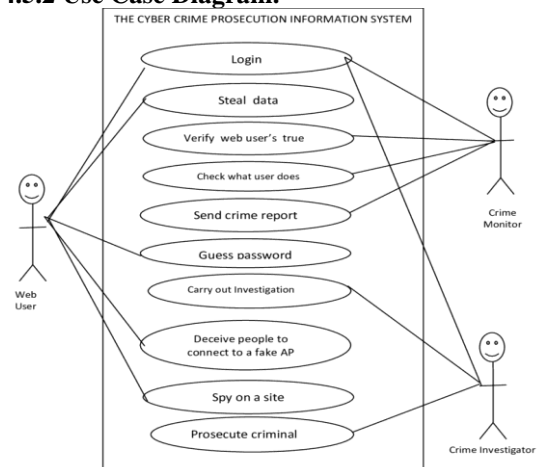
4.5.2 Use Case Diagram:

THE CYBER CRIME PROSECUTION INFORMATION SYSTEM

Login

Steal data

Verify web user's true

Check what user does

Send crime report

Guess password

Carry out Investigation

Deceive people to connect to a fake AP

Spy on a site

Prosecute criminal

Web User

Crime Monitor

Crime Investigator